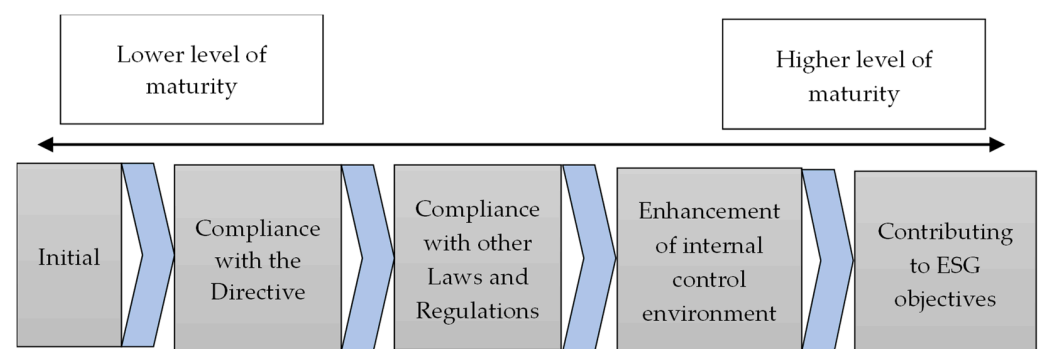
Lower level of maturity

Higher level of maturity

Initial

Compliance with the Directive

Compliance with other Laws and Regulations

Enhancement of internal control environment

Contributing to ESG objectives